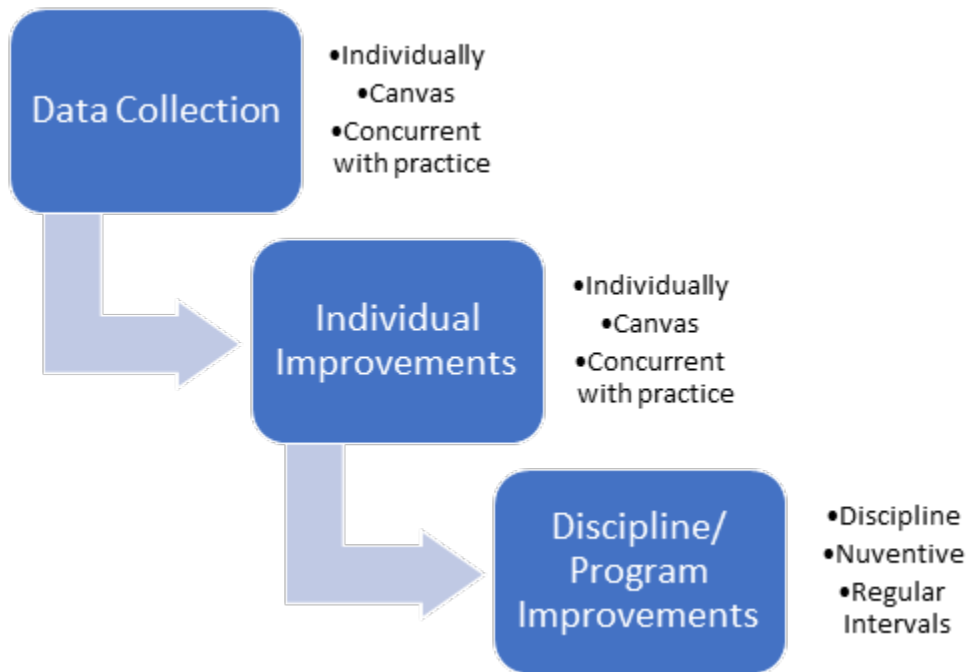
Data Collection

•Individually
•Canvas
•Concurrent with practice

Individual Improvements

•Individually
•Canvas
•Concurrent with practice

Discipline/ Program Improvements

•Discipline
•Nuventive
•Regular Intervals